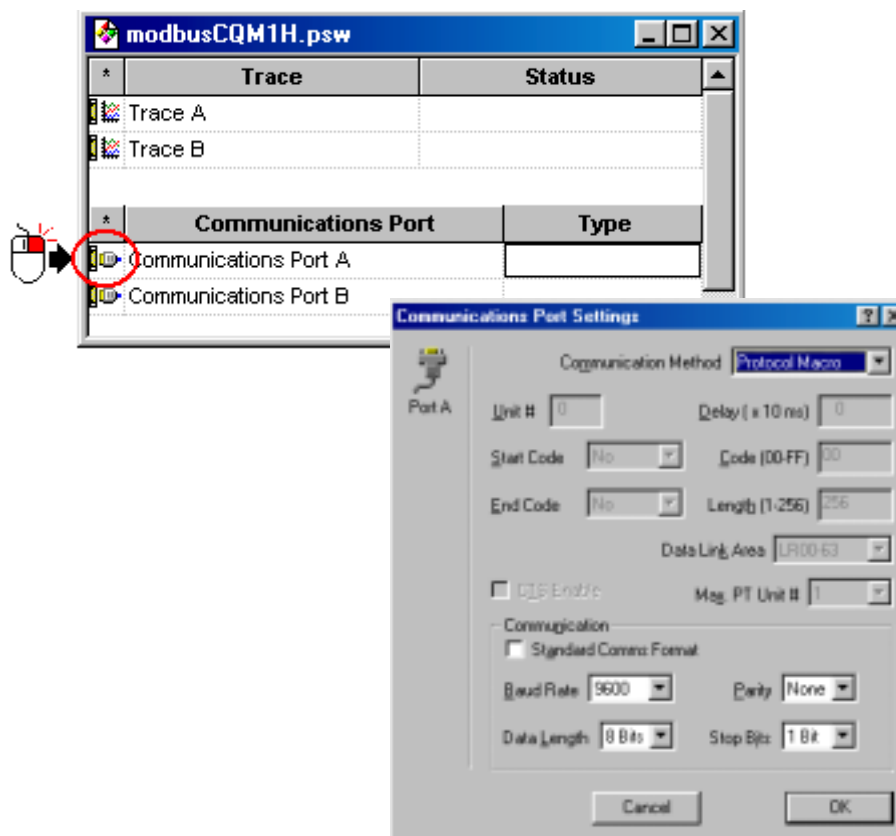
modbusCQM1H.psw

| * | Trace | Status |
|---|---|---|
| | Trace A | |
| | Trace B | |

| * | Communications Port | Type |
|---|---|---|
| | Communications Port A | |
| | Communications Port B | |

Communications Port Settings

Port A

Communication Method Protocol Macro

Unit # 0

Delay ( x 10 ms) 0

Start Code No

Code (00-FF) 00

End Code No

Length (1-256) 256

Data Link Area LR00-63

CTS Enable

Max. PT Unit # 1

Communication

Standard Comms Format

Baud Rate 9600

Parity None

Data Length 8 Bits

Stop Bits 1 Bit

Cancel

OK